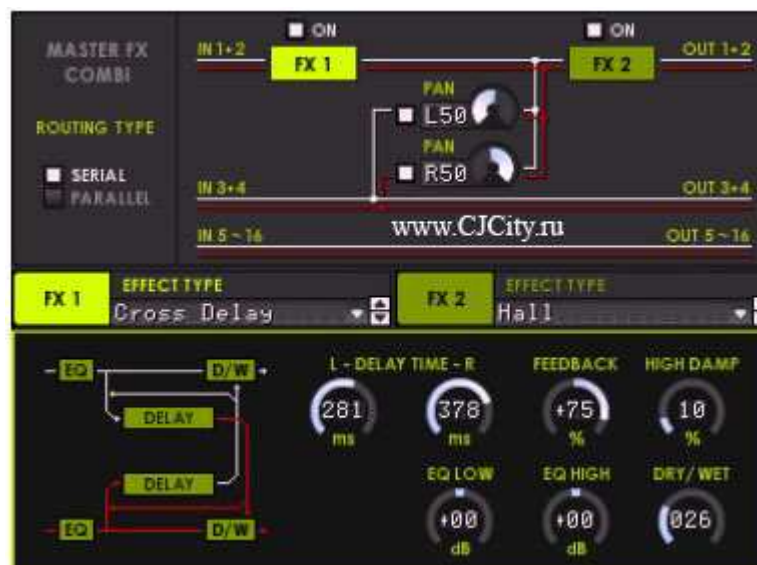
MASTER FX COMBI

ROUTING TYPE

SERIAL
PARALLEL

ON
IN 1+2
FX 1
ON
FX 2
OUT 1+2

PAN
L50
PAN
R50

IN 3+4
OUT 3+4

IN 5 ~ 16
www.CJCity.ru
OUT 5 ~ 16

FX 1
EFFECT TYPE
Cross Delay
FX 2
EFFECT TYPE
Hall

EQ
D/W
DELAY
DELAY
EQ
D/W

L - DELAY TIME - R
281
ms
378
ms
FEEDBACK
+75
%
HIGH DAMP
10
%
EQ LOW
+00
dB
EQ HIGH
+00
dB
DRY/ WET
026